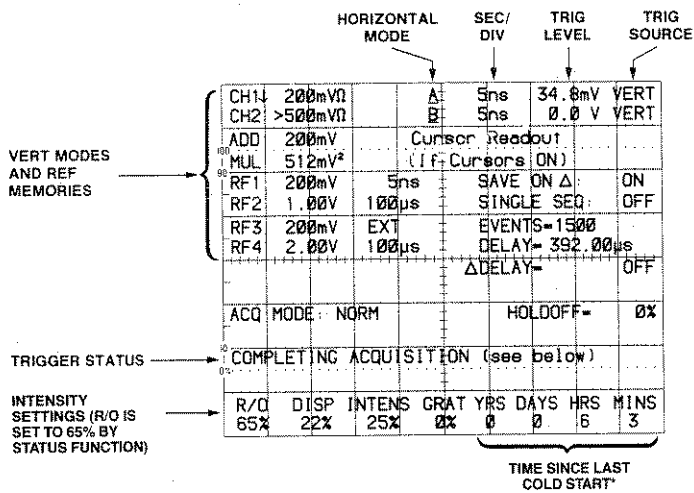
HORIZONTAL MODE

SEC/ DIV

TRIG LEVEL

TRIG SOURCE

| CH1↓ | 200mVΩ | | A | 5ns | 34.8mV | VERT |
|---|---|---|---|---|---|---|
| CH2 | >500mVΩ | | B | 5ns | 0.0 V | VERT |

ADD 200mV Cursor Readout
MUL 512mV² (If Cursors ON)

RF1 200mV 5ns SAVE ON Δ: ON
RF2 1.00V 100μs SINGLE SEQ: OFF

RF3 200mV EXT EVENTS=1500
RF4 2.00V 100μs DELAY= 392.00μs

ΔDELAY= OFF

ACQ MODE: NORM HOLDOFF= 0%

COMPLETING ACQUISITION (see below)

| R/O | DISP | INTENS | GRAT | YRS | DAYS | HRS | MINS |
|---|---|---|---|---|---|---|---|
| 65% | 22% | 25% | 0% | 0 | 0 | 6 | 3 |

VERT MODES AND REF MEMORIES

TRIGGER STATUS

INTENSITY SETTINGS (R/O IS SET TO 65% BY STATUS FUNCTION)

TIME SINCE LAST COLD START*